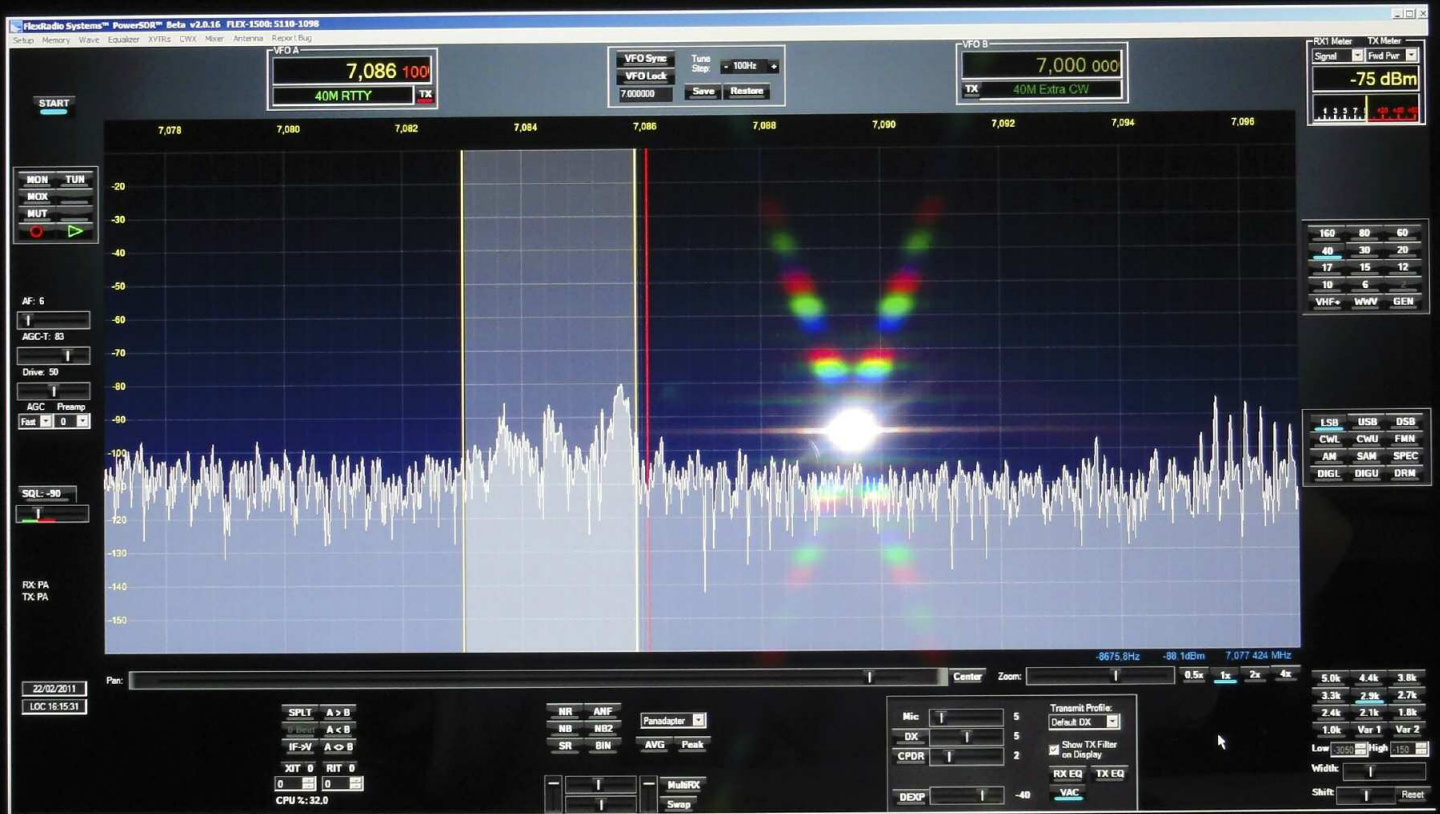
FlexRadio Systems™ PowerSDR™ Beta v2.0.16 FLEX-1500: S110-1098

Setup Memory Wave Equalizer XVTRs CWX Mixer Antenna Report Bug

VFO A
7,086 100
40M RTTY
TX

VFO Sync
VFO Lock
7.000000
Tune Step: - 100Hz +
Save
Restore

VFO B
7,000 000
TX
40M Extra CW

RX1 Meter
TX Meter
Signal
Fwd Pwr
-75 dBm

START

7,078
7,080
7,082
7,084
7,086
7,088
7,090
7,092
7,094
7,096

-20
-30
-40
-50
-60
-70
-80
-90
-100
-110
-120
-130
-140
-150

MON
TUN
MOX
MUT

AF: 6
AGC-T: 83
Drive: 50
AGC
Preamp
Fast
0

SQL: -90

RX: PA
TX: PA

160
80
60
40
30
20
17
15
12
10
6
VHF+
WWV
GEN

LSB
USB
DSB
CWL
CWU
FMN
AM
SAM
SPEC
DIGL
DIGU
DRM

-8675.8Hz
-88.1dBm
7.077 424 MHz

Pan:
Center
Zoom:
0.5x
1x
2x
4x

22/02/2011
LOC 16:15:31

SPLT
A > B
0 Beat
A < B
IF->V
A <> B
XIT 0
RIT 0
0
0
CPU %: 32.0

NR
ANF
NB
NB2
SR
BIN
Panadapter
AVG
Peak
MultiRX
Swap

Mic
5
DX
5
CPDR
2
DEXP
-40

Transmit Profile:
Default DX
Show TX Filter on Display
RX EQ
TX EQ
VAC

5.0k
4.4k
3.8k
3.3k
2.9k
2.7k
2.4k
2.1k
1.8k
1.0k
Var 1
Var 2
Low
-3050
High
-150
Width:
Shift:
Reset